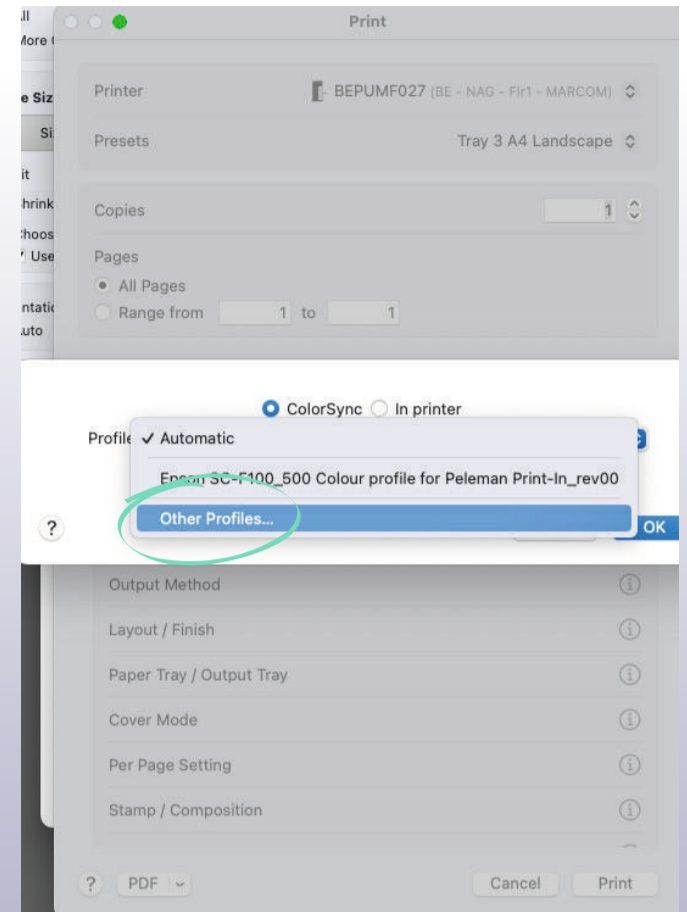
ll
More

e Siz
Si

it
hrink
hoos
Use

ntati
uto

Print

Printer
BEPUMF027 (BE - NAG - Flr1 - MARCOM)

Presets
Tray 3 A4 Landscape

Copies
1

Pages
All Pages
Range from 1 to 1

ColorSync In printer

Profile ✓ Automatic

Epson SC-F100_500 Colour profile for Peleman Print-In_rev00

Other Profiles...

?

OK

Output Method

Layout / Finish

Paper Tray / Output Tray

Cover Mode

Per Page Setting

Stamp / Composition

? PDF

Cancel Print